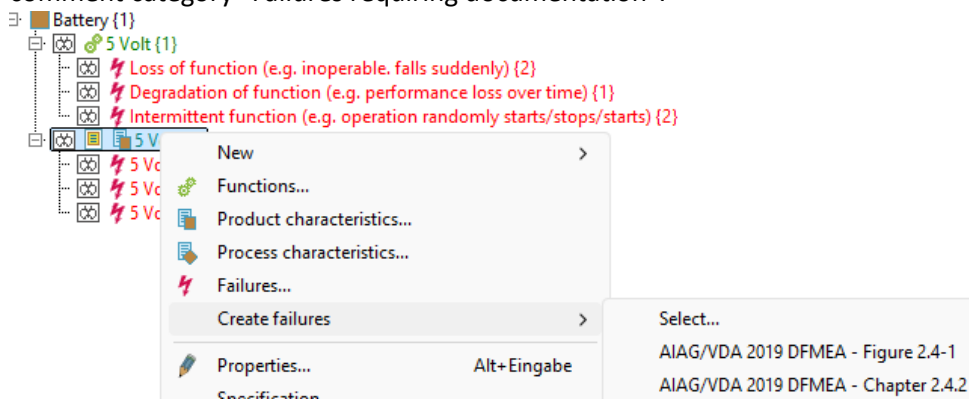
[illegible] category "Failures requiring documentation".

Battery {1}
5 Volt {1}
Loss of function (e.g. inoperable. falls suddenly) {2}
Degradation of function (e.g. performance loss over time) {1}
Intermittent function (e.g. operation randomly starts/stops/starts) {2}
5 V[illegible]
5 Vo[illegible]
5 Vo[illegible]
5 Vo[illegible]

New >
Functions...
Product characteristics...
Process characteristics...
Failures...
Create failures >
Properties... Alt+Eingabe
Specification

Select...
AIAG/VDA 2019 DFMEA - Figure 2.4-1
AIAG/VDA 2019 DFMEA - Chapter 2.4.2